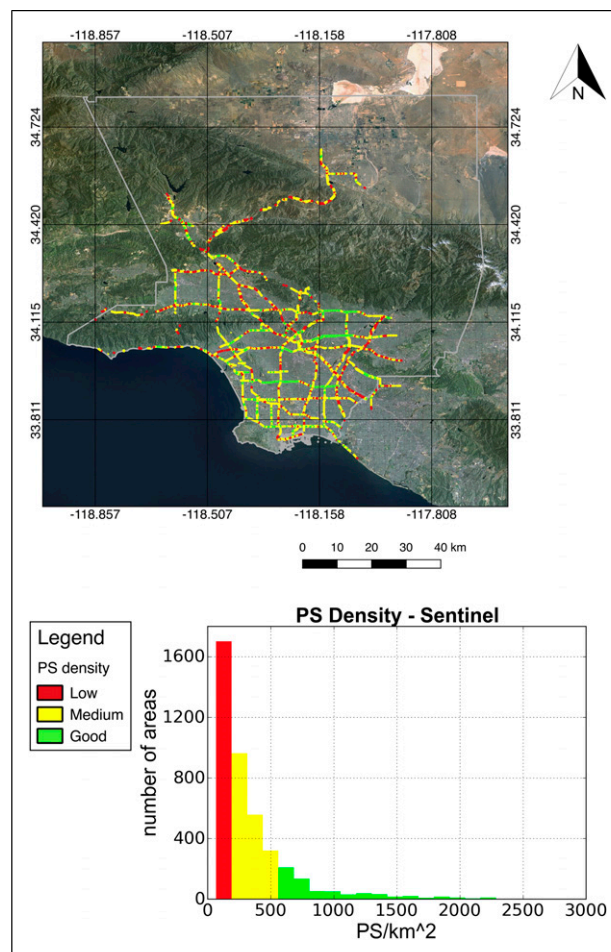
-118.857 -118.507 -118.158 -117.808

N

34.724
34.420
34.115
33.811

34.724
34.420
34.115
33.811

-118.857 -118.507 -118.158 -117.808

0 10 20 30 40 km

Legend
PS density
Low
Medium
Good

PS Density - Sentinel

number of areas
1600
1200
800
400
0

0 500 1000 1500 2000 2500 3000
PS/km^2